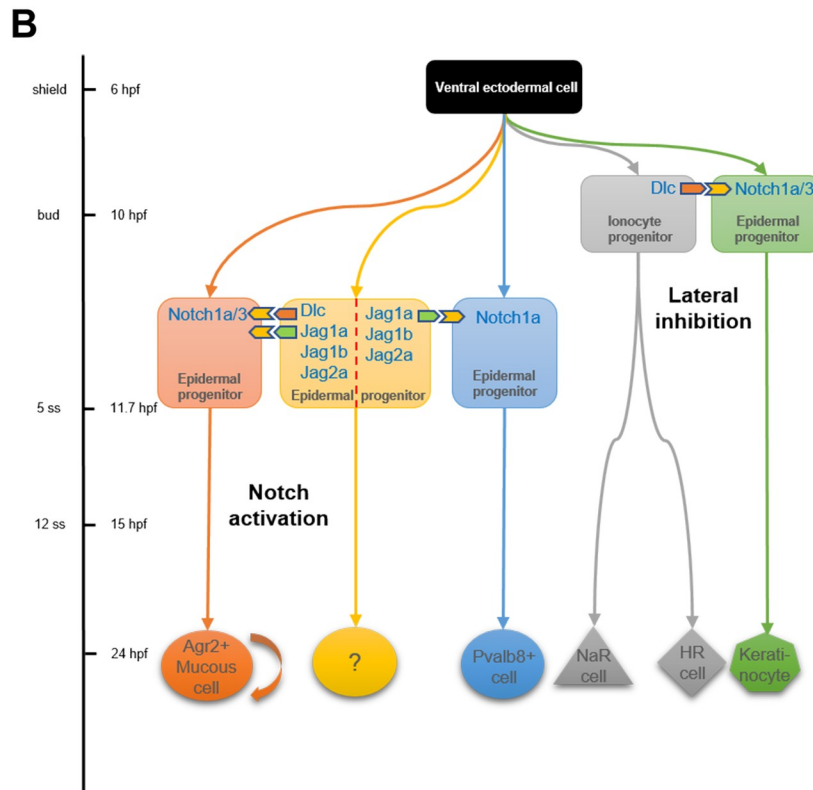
B

shield 6 hpf

bud 10 hpf

5 ss 11.7 hpf

12 ss 15 hpf

24 hpf

Ventral ectodermal cell

Dlc Notch1a/3

Ionocyte progenitor

Epidermal progenitor

Notch1a/3

Epidermal progenitor

Dlc
Jag1a
Jag1b
Jag2a

Jag1a
Jag1b
Jag2a

Epidermal progenitor

Notch1a

Epidermal progenitor

Lateral inhibition

Notch activation

Agr2+ Mucous cell

?

Pvalb8+ cell

NaR cell

HR cell

Kerati-nocyte